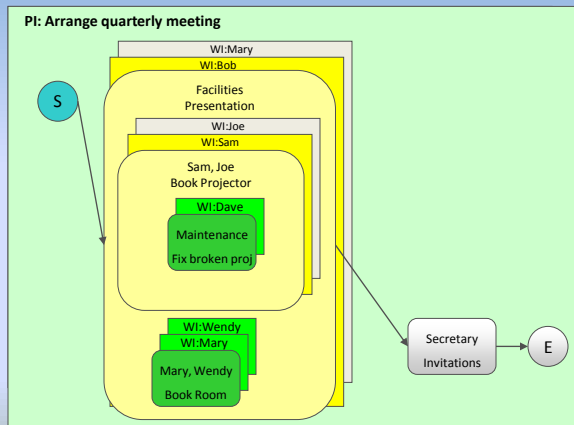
PI: Arrange quarterly meeting

WI:Mary

WI:Bob

S

Facilities
Presentation

WI:Joe

WI:Sam

Sam, Joe
Book Projector

WI:Dave

Maintenance
Fix broken proj

WI:Wendy

WI:Mary

Mary, Wendy
Book Room

Secretary
Invitations

E